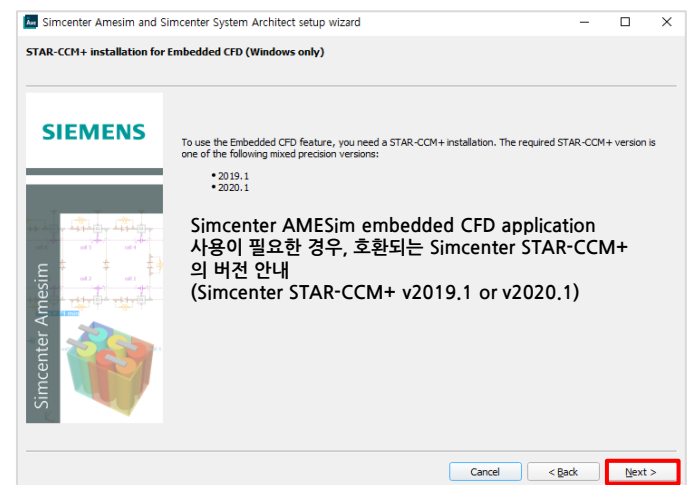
Simcenter Amesim and Simcenter System Architect setup wizard

STAR-CCM+ installation for Embedded CFD (Windows only)

SIEMENS

Simcenter Amesim

To use the Embedded CFD feature, you need a STAR-CCM+ installation. The required STAR-CCM+ version is one of the following mixed precision versions:

• 2019.1
• 2020.1

Simcenter AMESim embedded CFD application 사용이 필요한 경우, 호환되는 Simcenter STAR-CCM+ 의 버전 안내
(Simcenter STAR-CCM+ v2019.1 or v2020.1)

Cancel
< Back
Next >